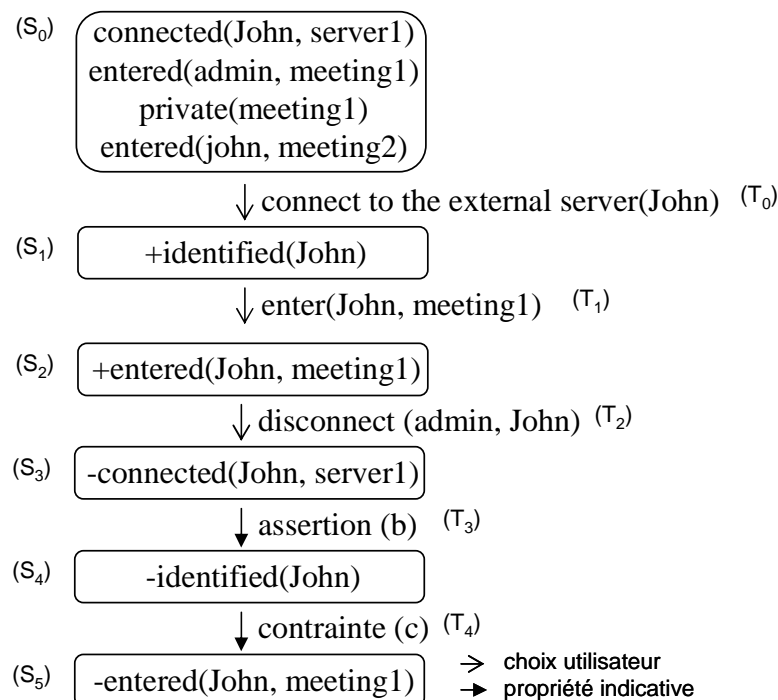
$(S_0)$ connected(John, server1)
entered(admin, meeting1)
private(meeting1)
entered(john, meeting2)

connect to the external server(John) $(T_0)$

$(S_1)$ +identified(John)

enter(John, meeting1) $(T_1)$

$(S_2)$ +entered(John, meeting1)

disconnect (admin, John) $(T_2)$

$(S_3)$ -connected(John, server1)

assertion (b) $(T_3)$

$(S_4)$ -identified(John)

contrainte (c) $(T_4)$

$(S_5)$ -entered(John, meeting1)

choix utilisateur
propriété indicative